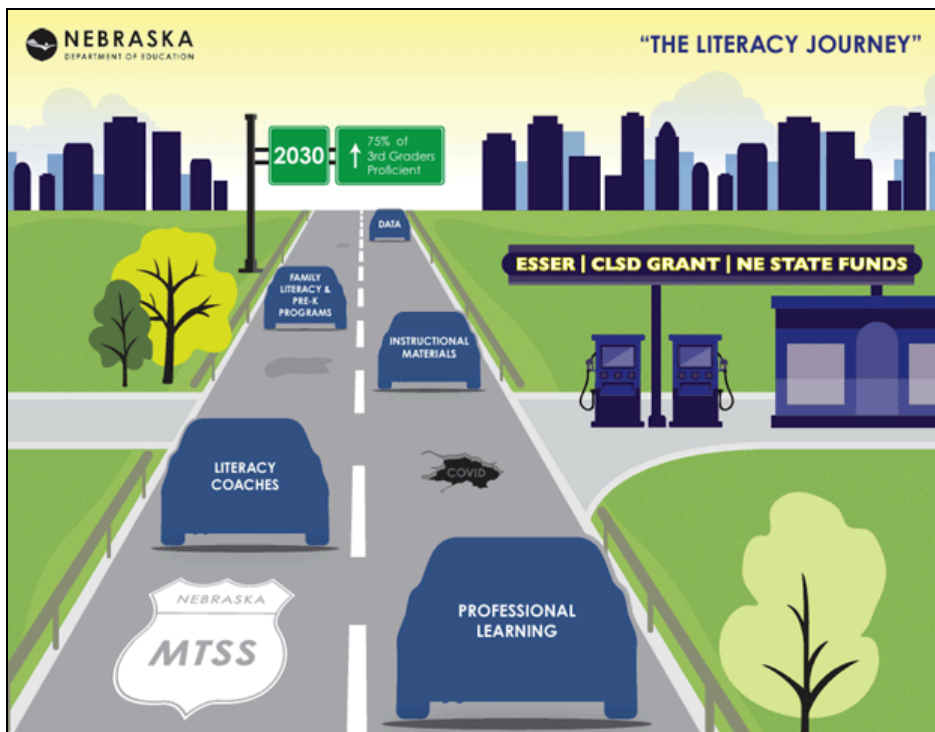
NEBRASKA
DEPARTMENT OF EDUCATION

"THE LITERACY JOURNEY"

2030

75% of 3rd Graders Proficient

DATA

FAMILY LITERACY & PRE-K PROGRAMS

ESSER | CLSD GRANT | NE STATE FUNDS

INSTRUCTIONAL MATERIALS

LITERACY COACHES

COVID

NEBRASKA
MTSS

PROFESSIONAL LEARNING